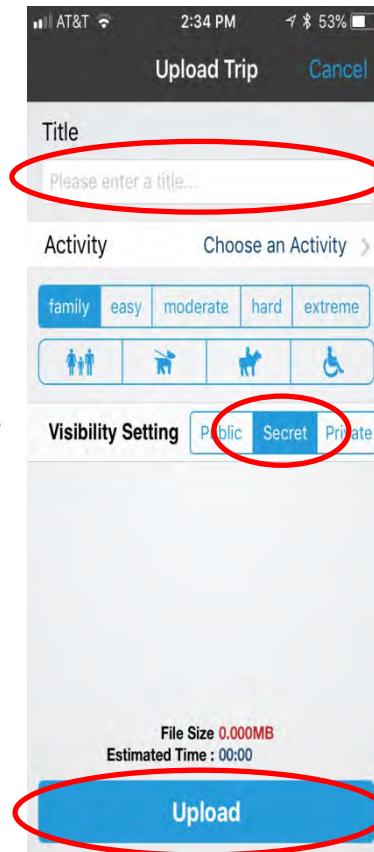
AT&T 2:34 PM 53%

Upload Trip Cancel

Title

Please enter a title...

Activity Choose an Activity >

family easy moderate hard extreme

Visibility Setting Public Secret Private

File Size 0.000MB
Estimated Time : 00:00

Upload